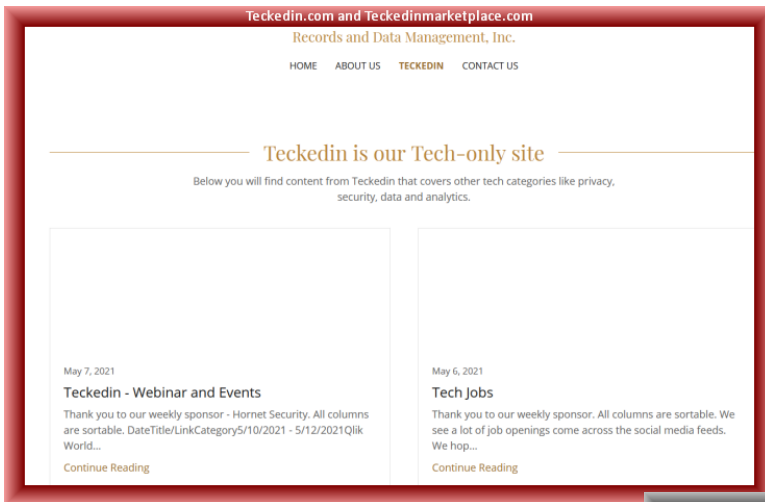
Teckedin.com and Teckedinmarketplace.com

Records and Data Management, Inc.

HOME ABOUT US TECKEDIN CONTACT US

Teckedin is our Tech-only site

Below you will find content from Teckedin that covers other tech categories like privacy, security, data and analytics.

May 7, 2021

Teckedin - Webinar and Events

Thank you to our weekly sponsor - Hornet Security. All columns are sortable. DateTitle/LinkCategory5/10/2021 - 5/12/2021Qlik World...

Continue Reading

May 6, 2021

Tech Jobs

Thank you to our weekly sponsor. All columns are sortable. We see a lot of job openings come across the social media feeds. We hop...

Continue Reading